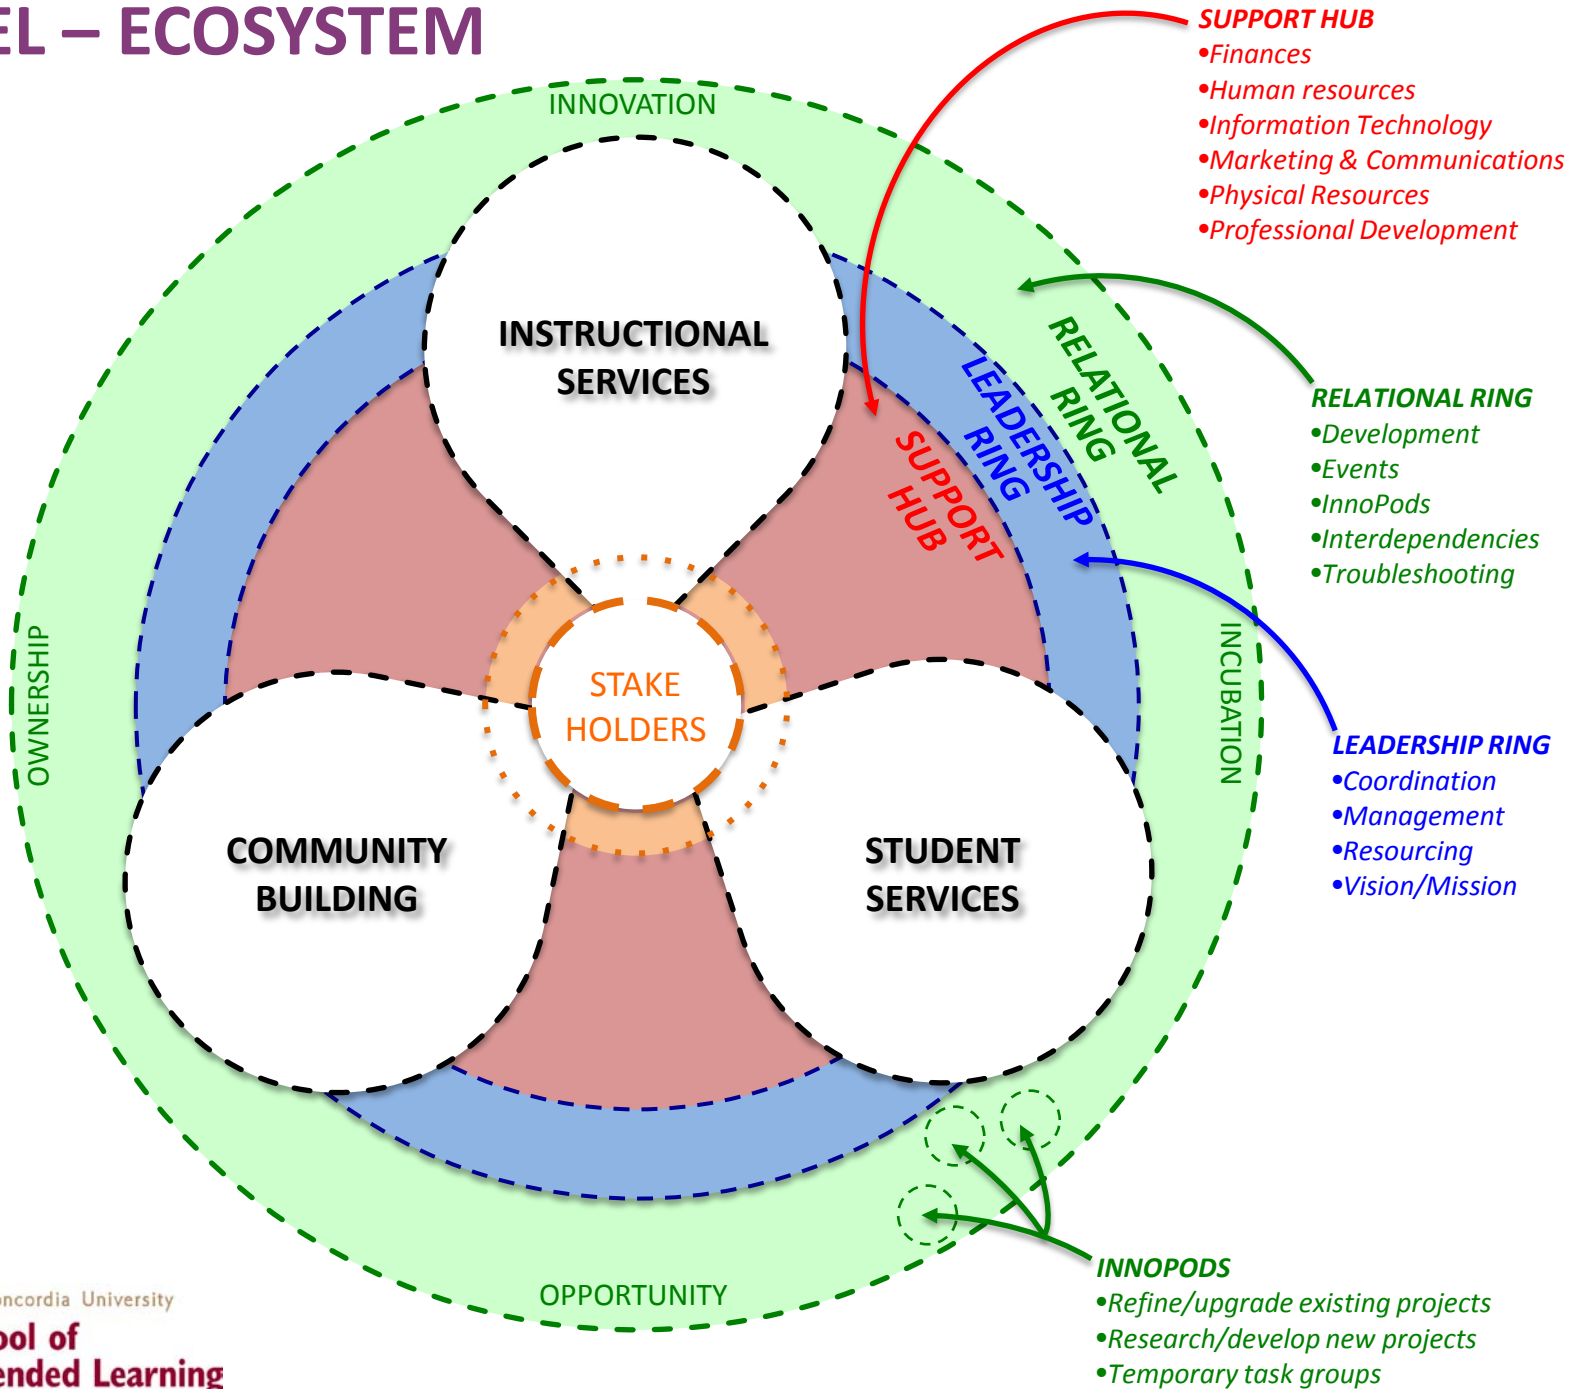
EL – ECOSYSTEM

SUPPORT HUB
•Finances
•Human resources
•Information Technology
•Marketing & Communications
•Physical Resources
•Professional Development

INNOVATION

INSTRUCTIONAL SERVICES

RELATIONAL RING

LEADERSHIP RING

SUPPORT HUB

RELATIONAL RING
•Development
•Events
•InnoPods
•Interdependencies
•Troubleshooting

OWNERSHIP

STAKE HOLDERS

INCUBATION

LEADERSHIP RING
•Coordination
•Management
•Resourcing
•Vision/Mission

COMMUNITY BUILDING

STUDENT SERVICES

OPPORTUNITY

INNOPODS
•Refine/upgrade existing projects
•Research/develop new projects
•Temporary task groups

ncordia University
ool of
ended Learning